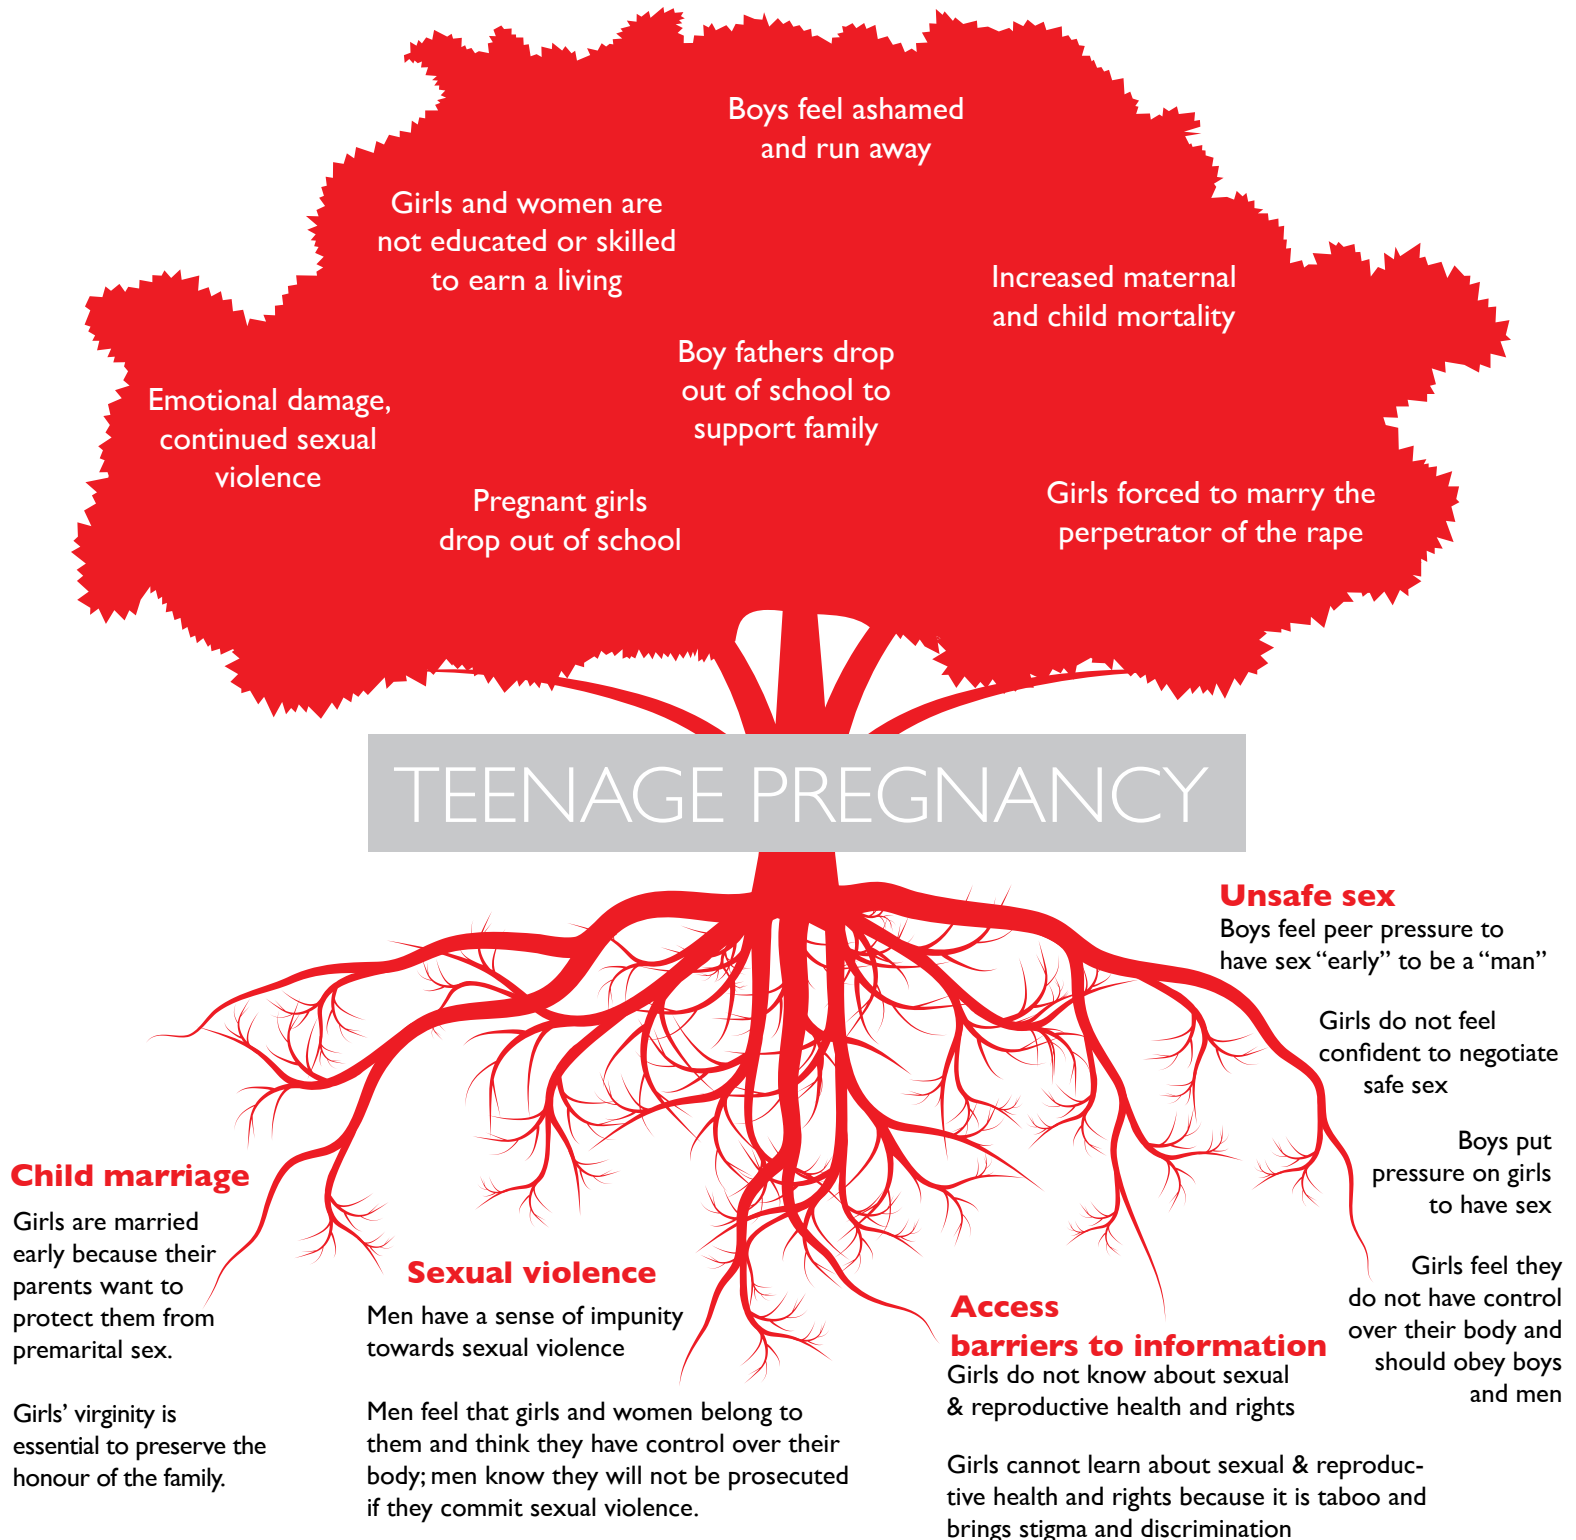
Boys feel ashamed and run away

Girls and women are not educated or skilled to earn a living

Increased maternal and child mortality

Boy fathers drop out of school to support family

Emotional damage, continued sexual violence

Pregnant girls drop out of school

Girls forced to marry the perpetrator of the rape

TEENAGE PREGNANCY

Unsafe sex
Boys feel peer pressure to have sex "early" to be a "man"

Girls do not feel confident to negotiate safe sex

Boys put pressure on girls to have sex

Girls feel they do not have control over their body and should obey boys and men

Child marriage
Girls are married early because their parents want to protect them from premarital sex.

Girls' virginity is essential to preserve the honour of the family.

Sexual violence
Men have a sense of impunity towards sexual violence

Men feel that girls and women belong to them and think they have control over their body; men know they will not be prosecuted if they commit sexual violence.

Access barriers to information
Girls do not know about sexual & reproductive health and rights

Girls cannot learn about sexual & reproductive health and rights because it is taboo and brings stigma and discrimination